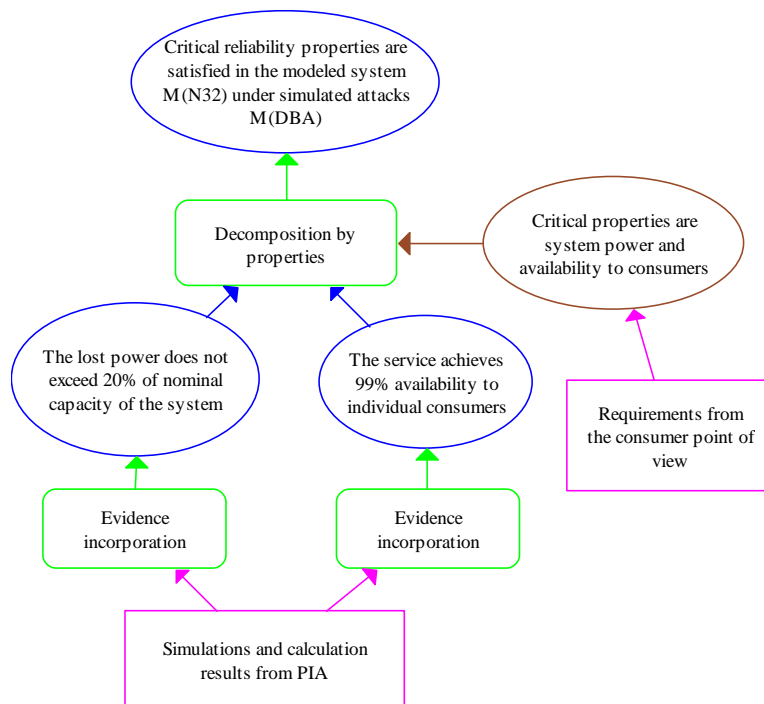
Critical reliability properties are satisfied in the modeled system M(N32) under simulated attacks M(DBA)

Decomposition by properties

Critical properties are system power and availability to consumers

The lost power does not exceed 20% of nominal capacity of the system

The service achieves 99% availability to individual consumers

Requirements from the consumer point of view

Evidence incorporation

Evidence incorporation

Simulations and calculation results from PIA